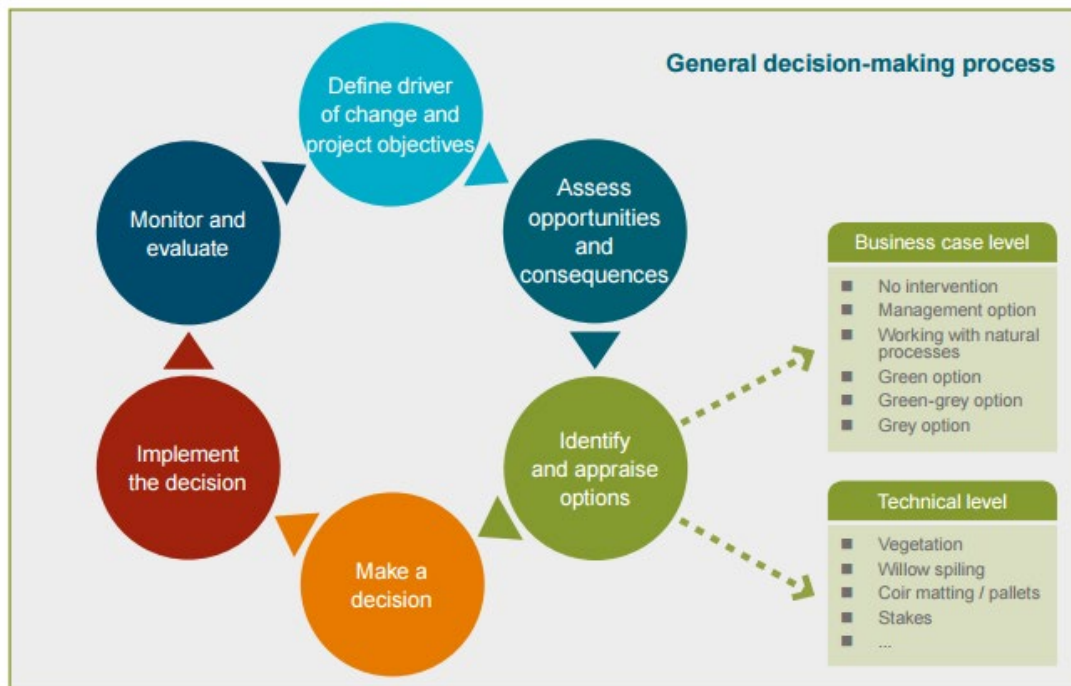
General decision-making process

Define driver of change and project objectives

Assess opportunities and consequences

Identify and appraise options

Make a decision

Implement the decision

Monitor and evaluate

Business case level

- No intervention
- Management option
- Working with natural processes
- Green option
- Green-grey option
- Grey option

Technical level

- Vegetation
- Willow spiling
- Coir matting / pallets
- Stakes
- ...